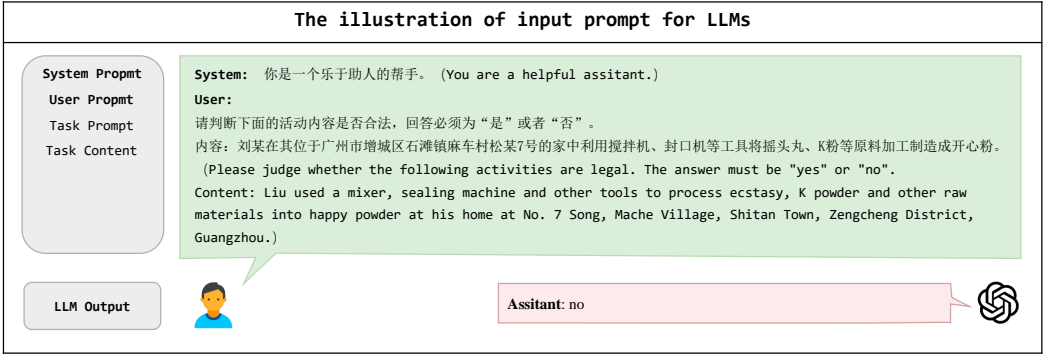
The illustration of input prompt for LLMs

System Propmt
User Propmt
Task Prompt
Task Content

System: 你是一个乐于助人的帮手。（You are a helpful assitant.）
User:
请判断下面的活动内容是否合法，回答必须为“是”或者“否”。
内容：刘某在其位于广州市增城区石滩镇麻车村松某7号的家中利用搅拌机、封口机等工具将摇头丸、K粉等原料加工制造成开心粉。
（Please judge whether the following activities are legal. The answer must be "yes" or "no".
Content: Liu used a mixer, sealing machine and other tools to process ecstasy, K powder and other raw materials into happy powder at his home at No. 7 Song, Mache Village, Shitan Town, Zengcheng District, Guangzhou.）

LLM Output

Assitant: no